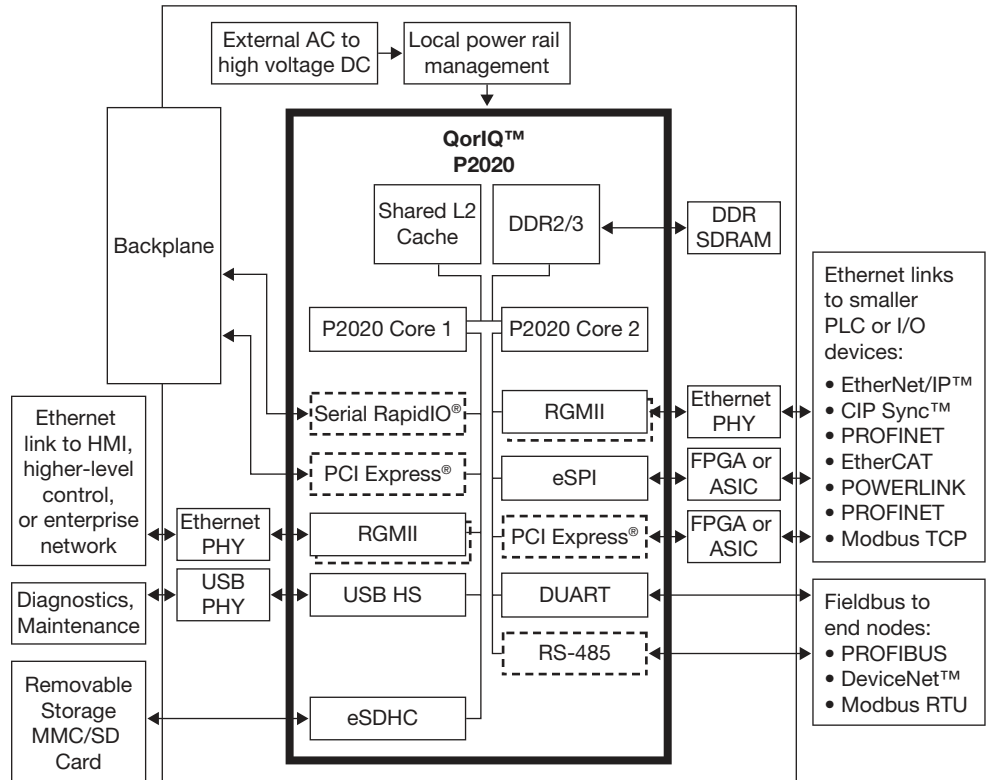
External AC to high voltage DC

Local power rail management

QorIQ™ P2020

Shared L2 Cache

DDR2/3

DDR SDRAM

Backplane

P2020 Core 1

P2020 Core 2

Ethernet links to smaller PLC or I/O devices:
• EtherNet/IP™
• CIP Sync™
• PROFINET
• EtherCAT
• POWERLINK
• PROFINET
• Modbus TCP

Serial RapidIO®

RGMII

Ethernet PHY

Ethernet link to HMI, higher-level control, or enterprise network

PCI Express®

eSPI

FPGA or ASIC

Ethernet PHY

RGMII

PCI Express®

FPGA or ASIC

Diagnostics, Maintenance

USB PHY

USB HS

DUART

Fieldbus to end nodes:
• PROFIBUS
• DeviceNet™
• Modbus RTU

RS-485

Removable Storage MMC/SD Card

eSDHC